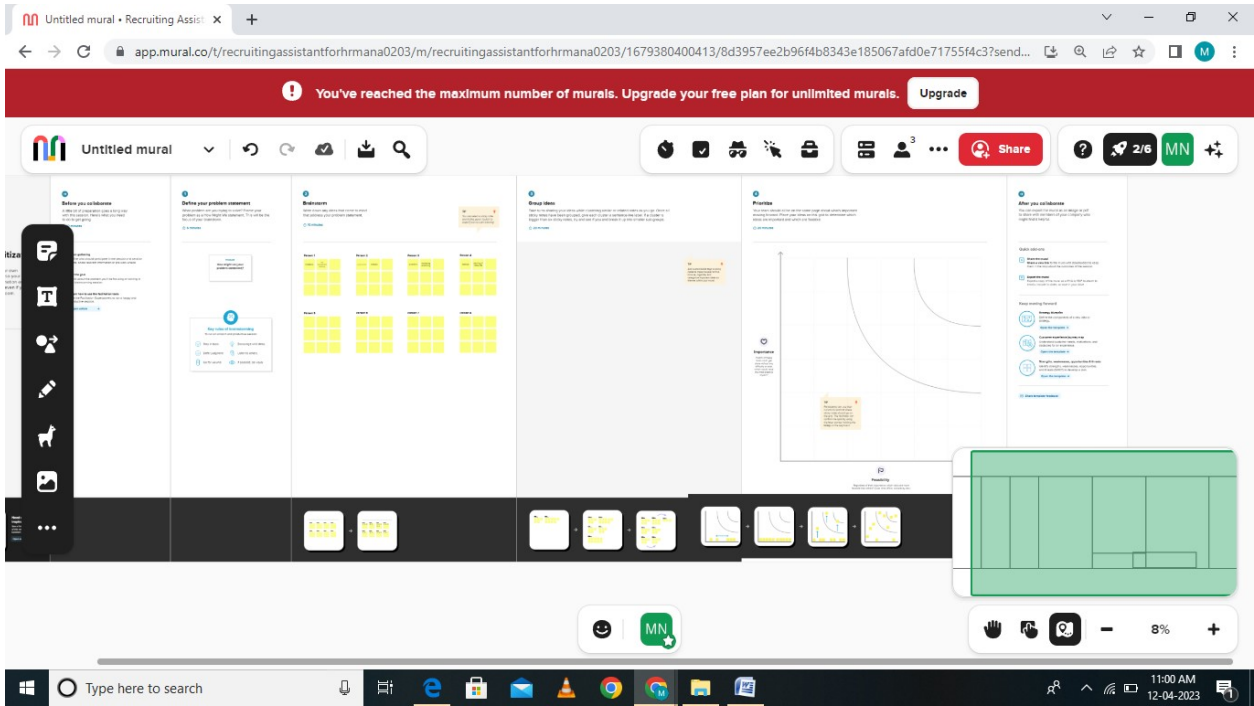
Untitled mural • Recruiting Assist ×

app.mural.co/t/recruitingassistantforhrmana0203/m/recruitingassistantforhrmana0203/1679380400413/8d3957ee2b96f4b8343e185067afd0e71755f4c3?send...

M

You've reached the maximum number of murals. Upgrade your free plan for unlimited murals. Upgrade

Untitled mural

3

Share

2/6

MN

Before you collaborate

Define your problem statement

Brainstorm

Group ideas

Prioritize

After you collaborate

Importance

Feasibility

MN

8%

Type here to search

11:00 AM
12-04-2023